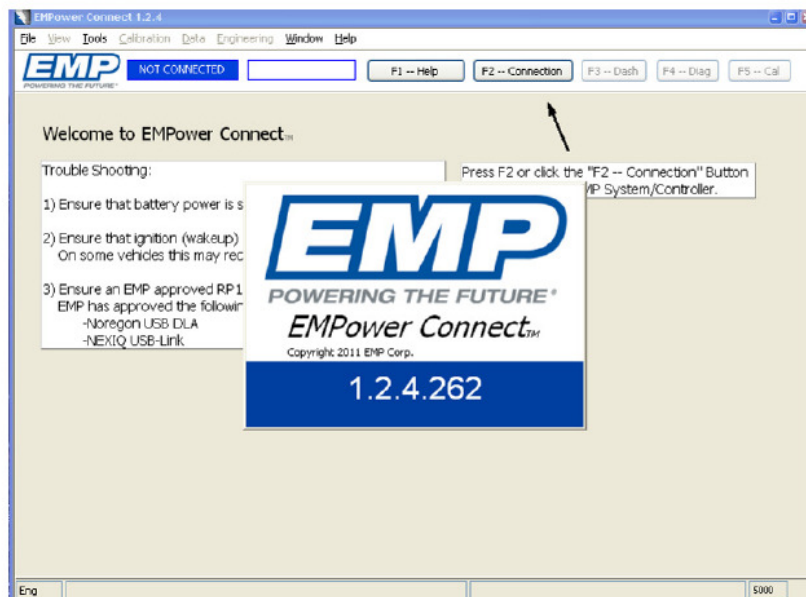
EMPower Connect 1.2.4

File View Tools Calibration Data Engineering Window Help

EMP
POWERING THE FUTURE

NOT CONNECTED

F1 -- Help
F2 -- Connection
F3 -- Dash
F4 -- Diag
F5 -- Cal

Welcome to EMPower Connect™

Trouble Shooting:

1) Ensure that battery power is s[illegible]

2) Ensure that ignition (wakeup) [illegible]
On some vehicles this may rec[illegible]

3) Ensure an EMP approved RP1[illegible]
EMP has approved the followin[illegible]
-Noregon USB DLA
-NEXIQ USB-Link

Press F2 or click the "F2 -- Connection" Button
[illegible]MP System/Controller.

EMP
POWERING THE FUTURE®
EMPower Connect™
Copyright 2011 EMP Corp.
1.2.4.262

Eng
5000